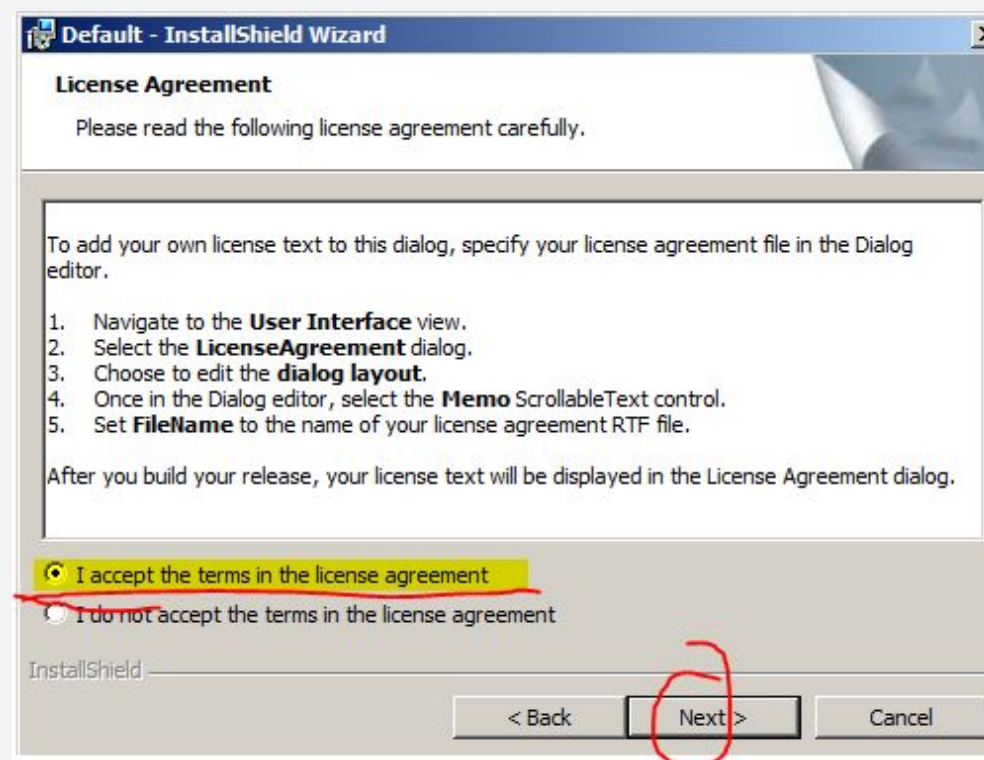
Default - InstallShield Wizard

License Agreement

Please read the following license agreement carefully.

To add your own license text to this dialog, specify your license agreement file in the Dialog editor.

1. Navigate to the **User Interface** view.
2. Select the **LicenseAgreement** dialog.
3. Choose to edit the **dialog layout**.
4. Once in the Dialog editor, select the **Memo** ScrollableText control.
5. Set **FileName** to the name of your license agreement RTF file.

After you build your release, your license text will be displayed in the License Agreement dialog.

I accept the terms in the license agreement

I do not accept the terms in the license agreement

InstallShield

< Back

Next >

Cancel